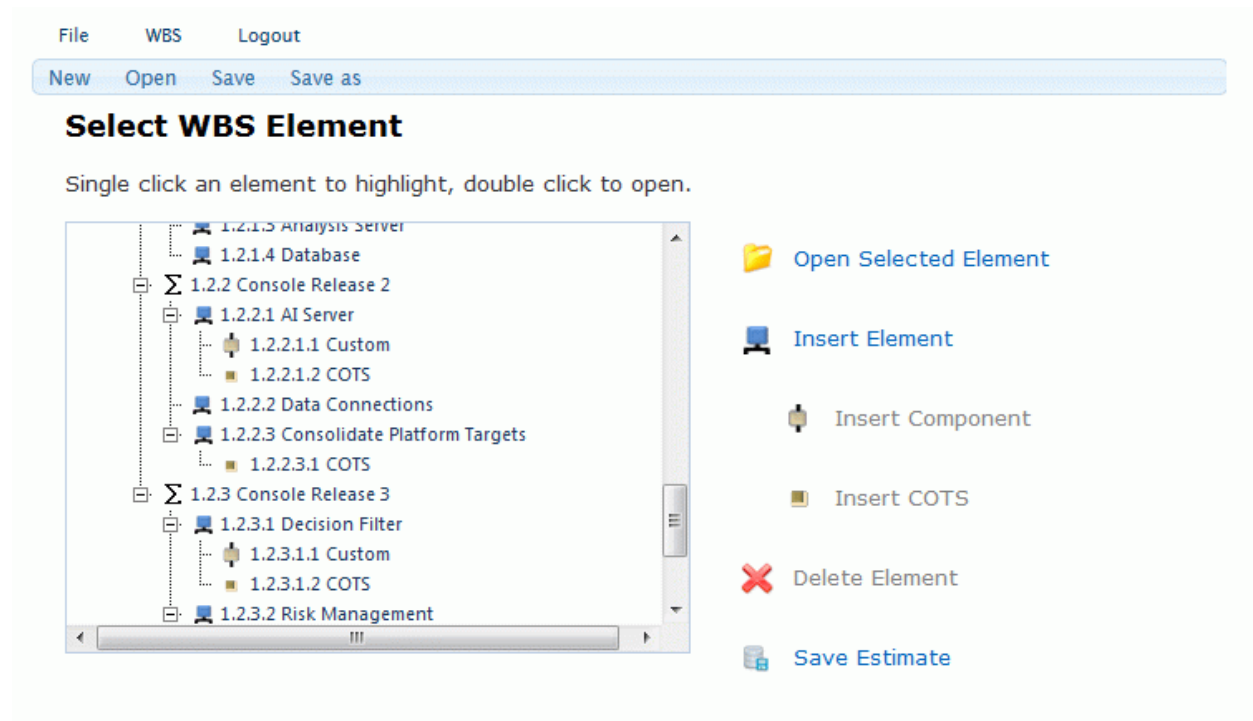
File WBS Logout

New Open Save Save as

Select WBS Element

Single click an element to highlight, double click to open.

1.2.1.3 Analysis Server
1.2.1.4 Database
$\sum$ 1.2.2 Console Release 2
1.2.2.1 AI Server
1.2.2.1.1 Custom
1.2.2.1.2 COTS
1.2.2.2 Data Connections
1.2.2.3 Consolidate Platform Targets
1.2.2.3.1 COTS
$\sum$ 1.2.3 Console Release 3
1.2.3.1 Decision Filter
1.2.3.1.1 Custom
1.2.3.1.2 COTS
1.2.3.2 Risk Management

Open Selected Element

Insert Element

Insert Component

Insert COTS

Delete Element

Save Estimate